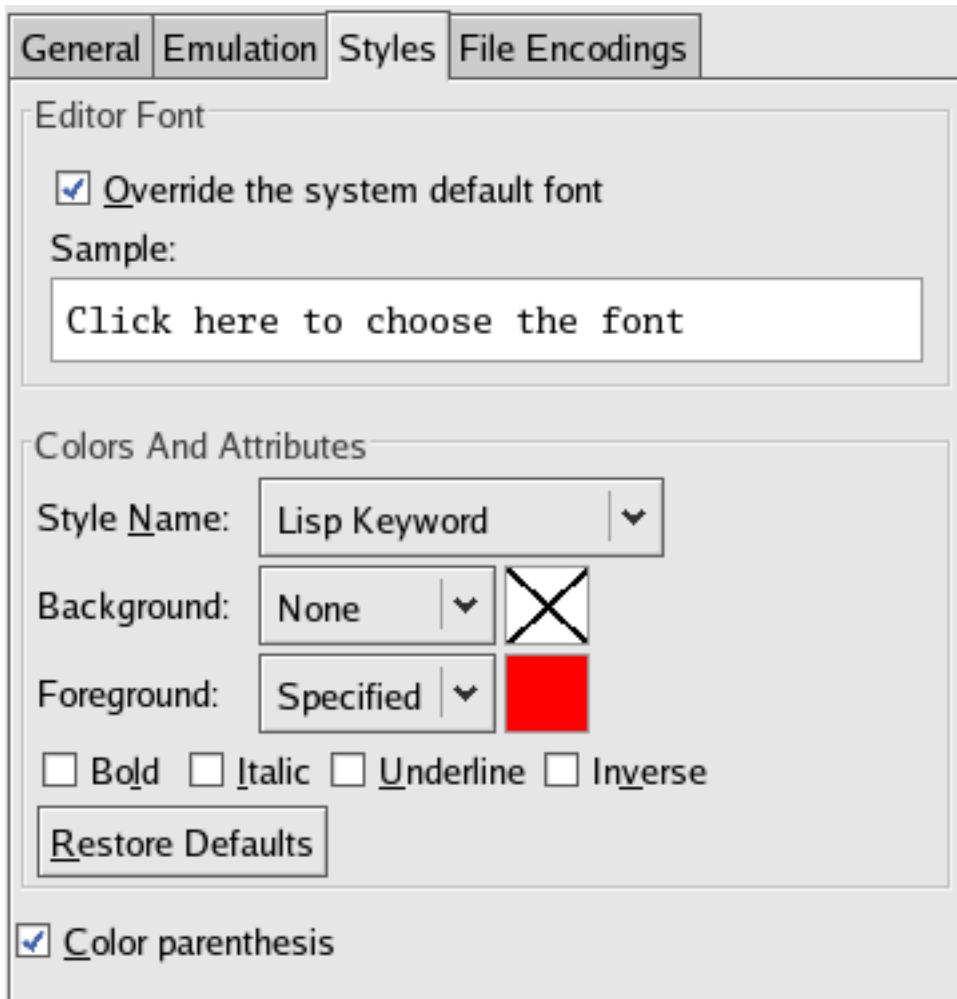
General Emulation Styles File Encodings

Editor Font

☑ Override the system default font

Sample:

Click here to choose the font

Colors And Attributes

Style Name: Lisp Keyword

Background: None

Foreground: Specified

☐ Bold ☐ Italic ☐ Underline ☐ Inverse

Restore Defaults

☑ Color parenthesis